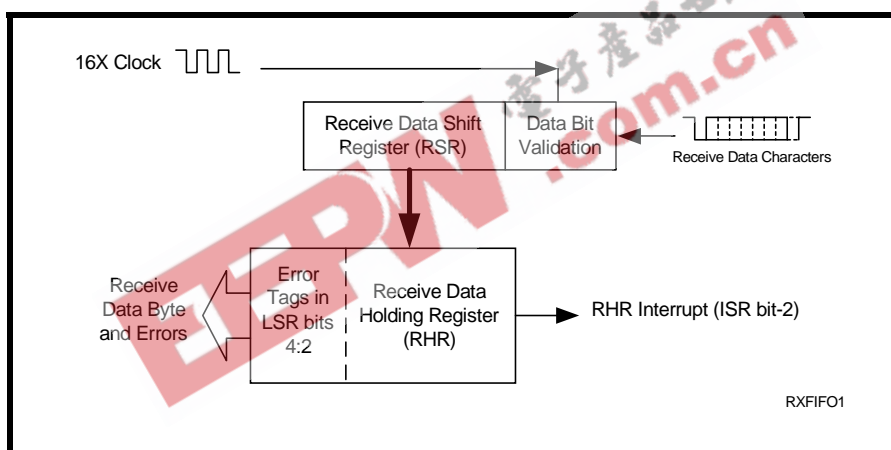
16X Clock

Receive Data Shift Register (RSR)

Data Bit Validation

Receive Data Characters

Receive Data Byte and Errors

Error Tags in LSR bits 4:2

Receive Data Holding Register (RHR)

RHR Interrupt (ISR bit-2)

RXFIFO1

EEPW

电子产品世界

.com.cn